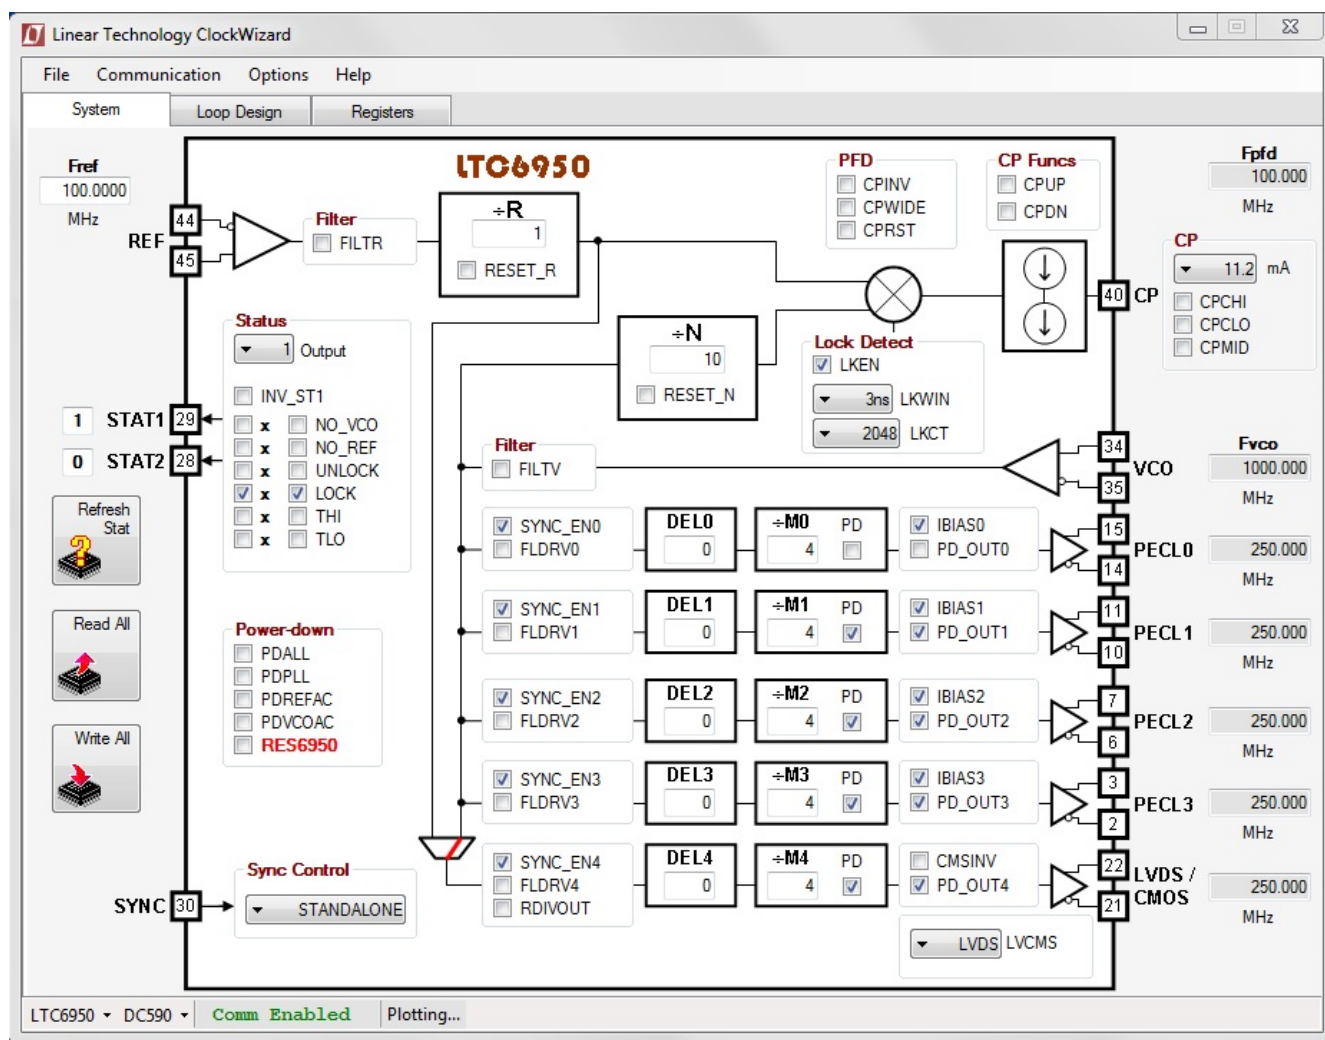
Linear Technology ClockWizard

File Communication Options Help

System Loop Design Registers

Fref
100.0000
MHz

REF 44 45

LTC6950

Filter
FILTR

÷R
1
RESET_R

PFD
CPINV
CPWIDE
CPRST

CP Funcs
CPUP
CPDN

Fpfd
100.000
MHz

CP
11.2 mA
CPCHI
CPCLO
CPMID

40 CP

Status
1 Output
INV_ST1
x NO_VCO
x NO_REF
x UNLOCK
x LOCK
x THI
x TLO

1 STAT1 29
0 STAT2 28

Refresh Stat

÷N
10
RESET_N

Lock Detect
LKEN
3ns LKWIN
2048 LKCT

Filter
FILTV

34 VCO 35

Fvco
1000.000
MHz

SYNC_EN0
FLDRV0
DEL0
0
÷M0
4
PD
IBIAS0
PD_OUT0
15 PECL0 14
250.000
MHz

Read All

SYNC_EN1
FLDRV1
DEL1
0
÷M1
4
PD
IBIAS1
PD_OUT1
11 PECL1 10
250.000
MHz

Power-down
PDALL
PDPLL
PDREFAC
PDVCOAC
RES6950

SYNC_EN2
FLDRV2
DEL2
0
÷M2
4
PD
IBIAS2
PD_OUT2
7 PECL2 6
250.000
MHz

Write All

SYNC_EN3
FLDRV3
DEL3
0
÷M3
4
PD
IBIAS3
PD_OUT3
3 PECL3 2
250.000
MHz

Sync Control
SYNC 30
STANDALONE

SYNC_EN4
FLDRV4
RDIVOUT
DEL4
0
÷M4
4
PD
CMSINV
PD_OUT4
22 LVDS / CMOS 21
250.000
MHz

LVDS LVCMS

LTC6950 DC590 Comm Enabled Plotting...